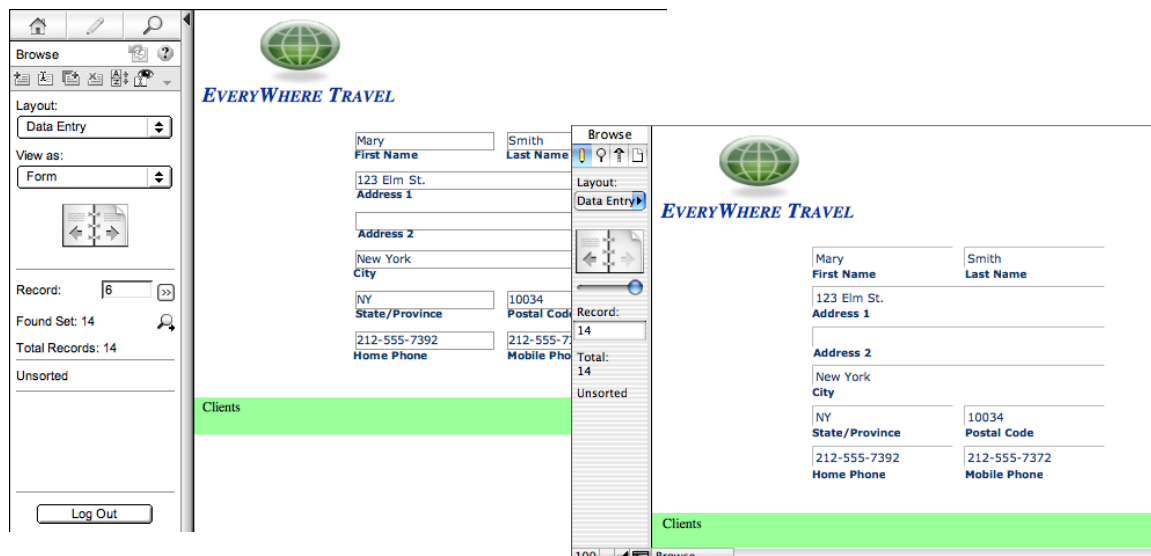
Browse

Layout:
Data Entry

View as:
Form

Record: 6

Found Set: 14

Total Records: 14

Unsorted

Log Out

EVERYWHERE TRAVEL

Mary
First Name

Smith
Last Name

123 Elm St.
Address 1

Address 2

New York
City

NY
State/Province

10034
Postal Code

212-555-7392
Home Phone

212-555-7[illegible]
Mobile Pho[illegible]

Clients

Browse

Layout:
Data Entry

Record:
14

Total:
14

Unsorted

EVERYWHERE TRAVEL

Mary
First Name

Smith
Last Name

123 Elm St.
Address 1

Address 2

New York
City

NY
State/Province

10034
Postal Code

212-555-7392
Home Phone

212-555-7372
Mobile Phone

Clients

100 Browse